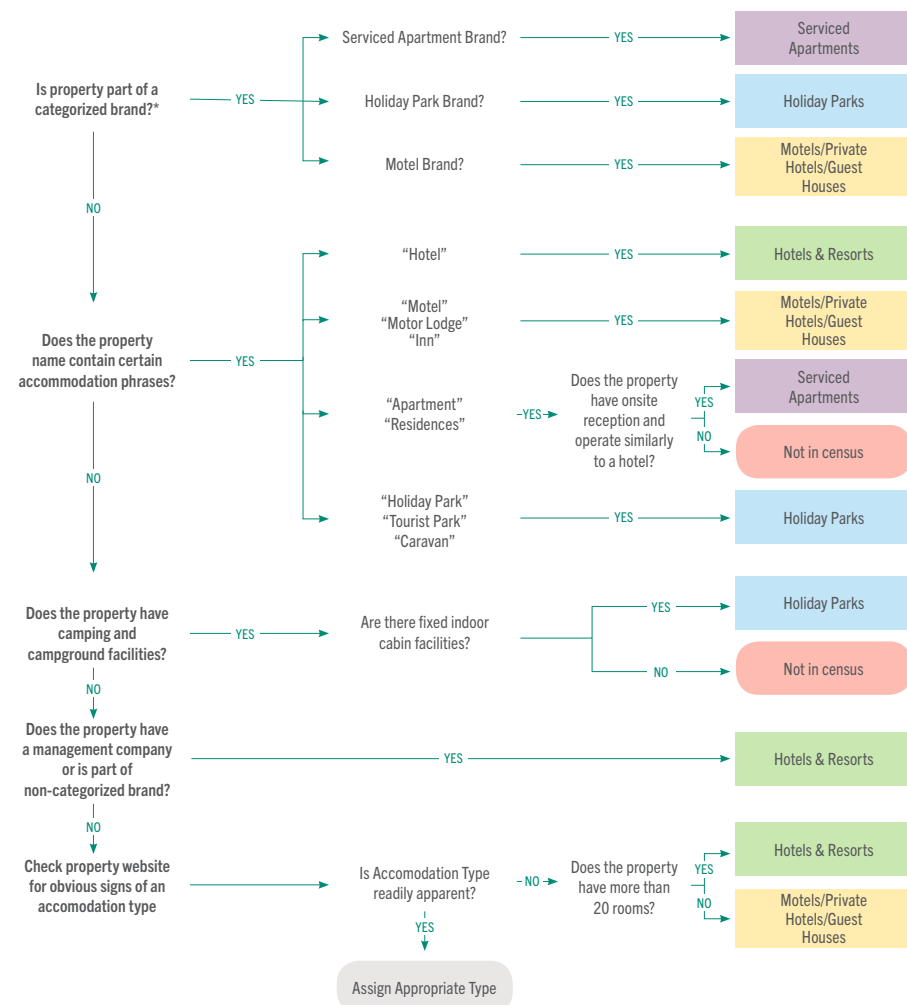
Is property part of a categorized brand?*

YES

Serviced Apartment Brand?

YES

Serviced Apartments

Holiday Park Brand?

YES

Holiday Parks

Motel Brand?

YES

Motels/Private Hotels/Guest Houses

NO

Does the property name contain certain accommodation phrases?

YES

“Hotel”

YES

Hotels & Resorts

“Motel” “Motor Lodge” “Inn”

YES

Motels/Private Hotels/Guest Houses

“Apartment” “Residences”

YES

Does the property have onsite reception and operate similarly to a hotel?

YES

Serviced Apartments

NO

Not in census

“Holiday Park” “Tourist Park” “Caravan”

YES

Holiday Parks

NO

Does the property have camping and campground facilities?

YES

Are there fixed indoor cabin facilities?

YES

Holiday Parks

NO

Not in census

NO

Does the property have a management company or is part of non-categorized brand?

YES

Hotels & Resorts

NO

Check property website for obvious signs of an accomodation type

Is Accomodation Type readily apparent?

NO

Does the property have more than 20 rooms?

YES

Hotels & Resorts

NO

Motels/Private Hotels/Guest Houses

YES

Assign Appropriate Type